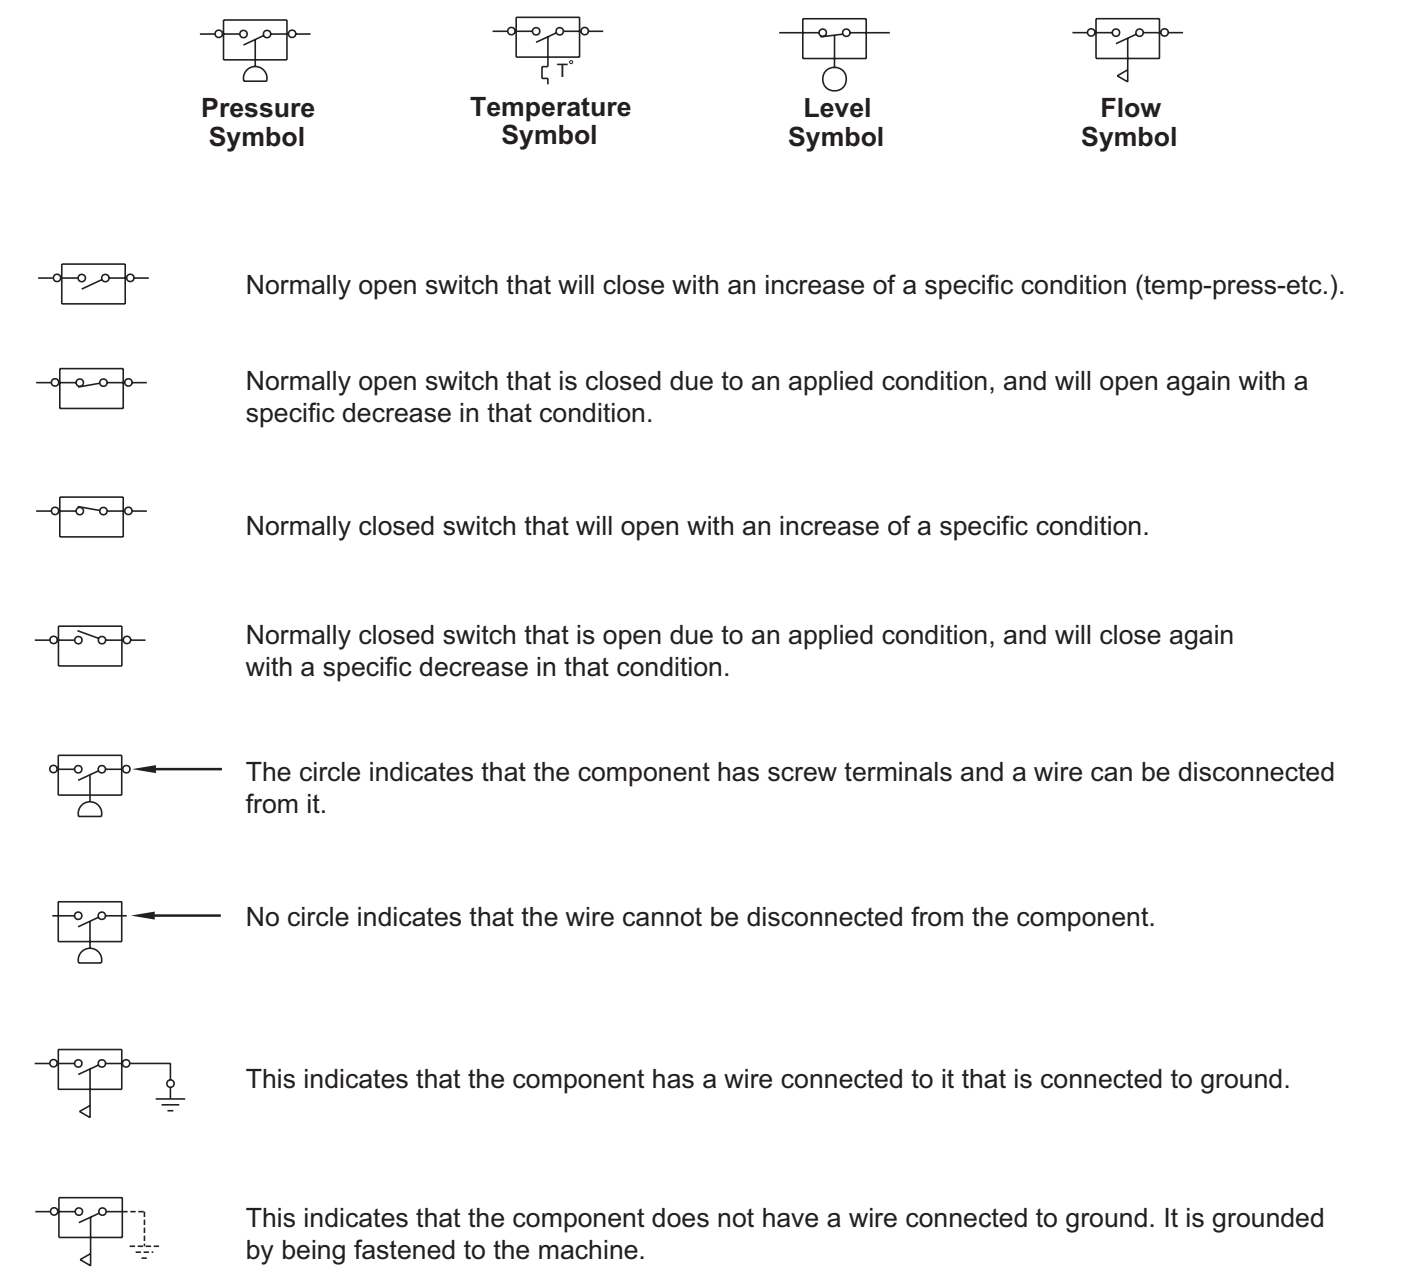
Pressure Symbol

T°

Temperature Symbol

Level Symbol

Flow Symbol

Normally open switch that will close with an increase of a specific condition (temp-press-etc.).

Normally open switch that is closed due to an applied condition, and will open again with a specific decrease in that condition.

Normally closed switch that will open with an increase of a specific condition.

Normally closed switch that is open due to an applied condition, and will close again with a specific decrease in that condition.

The circle indicates that the component has screw terminals and a wire can be disconnected from it.

No circle indicates that the wire cannot be disconnected from the component.

This indicates that the component has a wire connected to it that is connected to ground.

This indicates that the component does not have a wire connected to ground. It is grounded by being fastened to the machine.